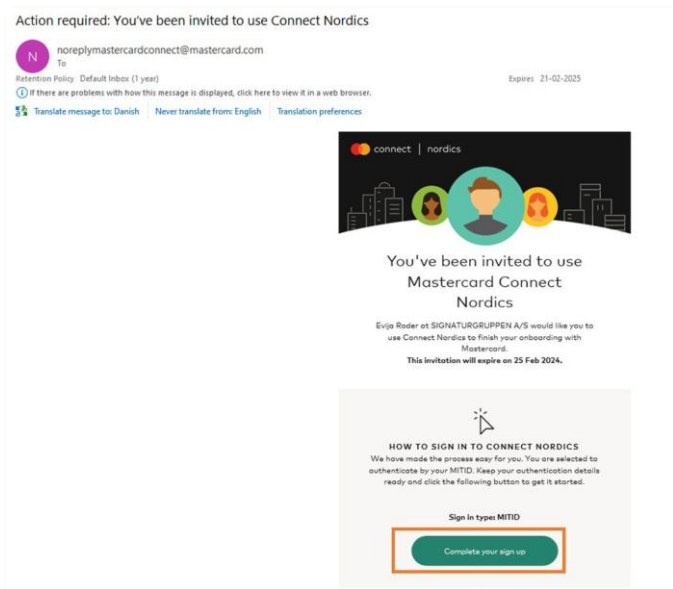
Action required: You've been invited to use Connect Nordics

N

noreplymastercardconnect@mastercard.com

To

Retention Policy Default Inbox (1 year)

Expires 21-02-2025

If there are problems with how this message is displayed, click here to view it in a web browser.

Translate message to: Danish | Never translate from: English | Translation preferences

connect | nordics

You've been invited to use Mastercard Connect Nordics

Evija Roder at SIGNATURGRUPPEN A/S would like you to use Connect Nordics to finish your onboarding with Mastercard.

This invitation will expire on 25 Feb 2024.

HOW TO SIGN IN TO CONNECT NORDICS

We have made the process easy for you. You are selected to authenticate by your MITID. Keep your authentication details ready and click the following button to get it started.

Sign in type: MITID

Complete your sign up